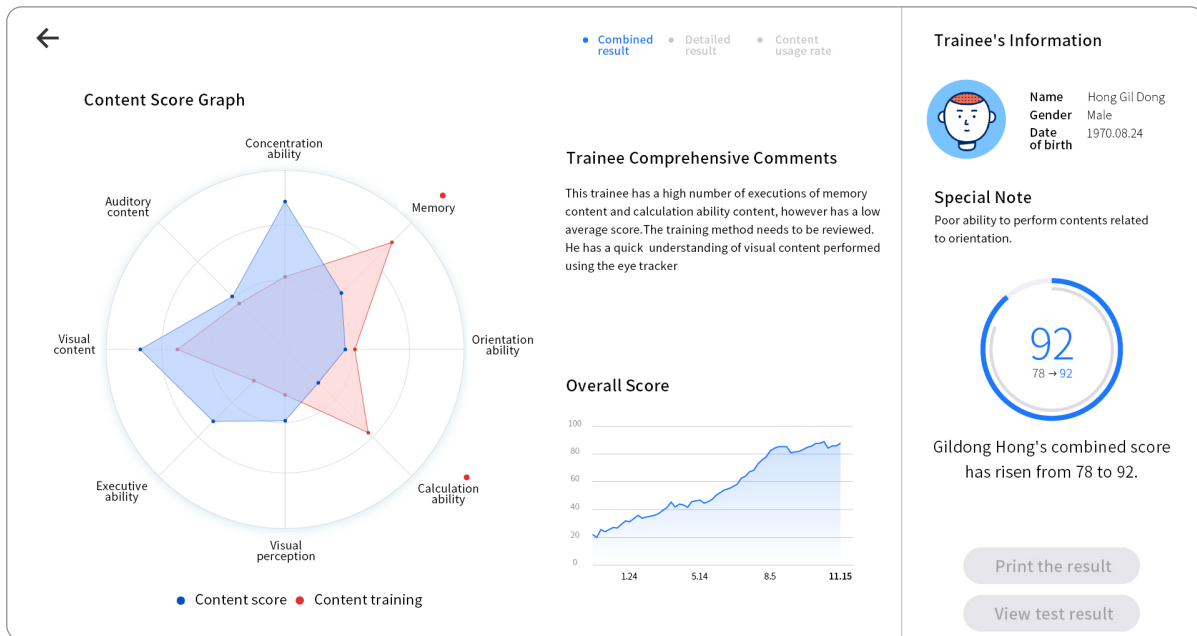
←

Combined result
Detailed result
Content usage rate

Content Score Graph

Concentration ability
Memory
Orientation ability
Calculation ability
Visual perception
Executive ability
Visual content
Auditory content

Content score
Content training

Trainee Comprehensive Comments

This trainee has a high number of executions of memory content and calculation ability content, however has a low average score.The training method needs to be reviewed. He has a quick understanding of visual content performed using the eye tracker

Overall Score

| 100 |
|---|
| 80 |
| 60 |
| 40 |
| 20 |
| 0 |

1.24 5.14 8.5 11.15

Trainee's Information

Name Hong Gil Dong
Gender Male
Date of birth 1970.08.24

Special Note

Poor ability to perform contents related to orientation.

92
78 → 92

Gildong Hong's combined score has risen from 78 to 92.

Print the result

View test result